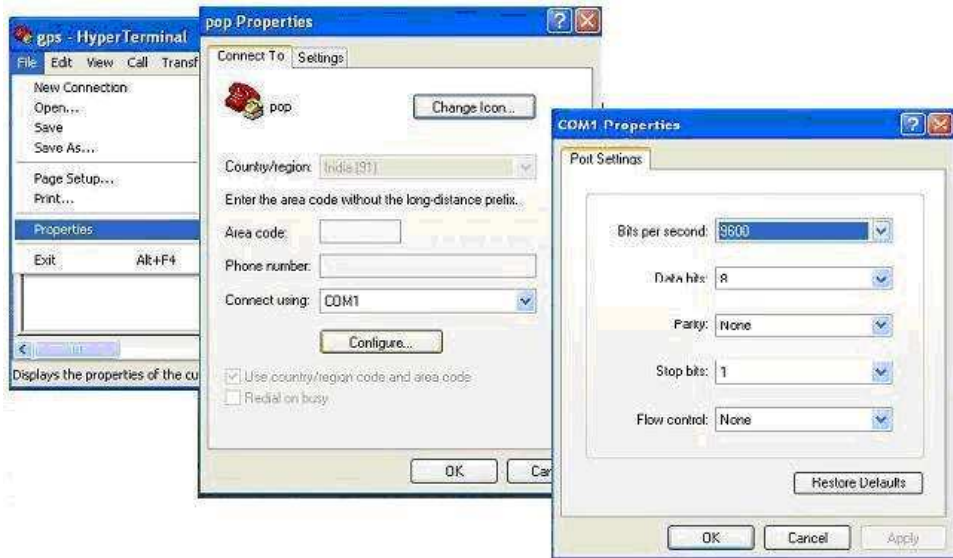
gps - HyperTerminal

File Edit View Call Transf

New Connection
Open...
Save
Save As...
Page Setup...
Print...
Properties
Exit Alt+F4

Displays the properties of the cu

pop Properties

Connect To Settings

pop

Change Icon...

Country/region: India (91)

Enter the area code without the long-distance prefix.

Area code:

Phone number:

Connect using: COM1

Configure...

Use country/region code and area code

Redial on busy

OK Ca

COM1 Properties

Port Settings

Bits per second: 9600

Data bits: 8

Parity: None

Stop bits: 1

Flow control: None

Restore Defaults

OK Cancel Apply